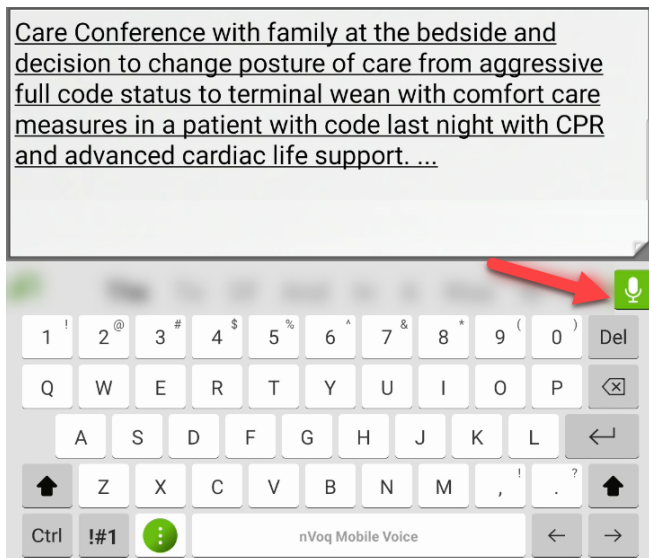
Care Conference with family at the bedside and decision to change posture of care from aggressive full code status to terminal wean with comfort care measures in a patient with code last night with CPR and advanced cardiac life support. ...

1 ! 2 @ 3 # 4 $ 5 % 6 ^ 7 & 8 * 9 ( 0 ) Del

Q W E R T Y U I O P

A S D F G H J K L

Z X C V B N M , ! . ?

Ctrl !#1 nVoq Mobile Voice ← →